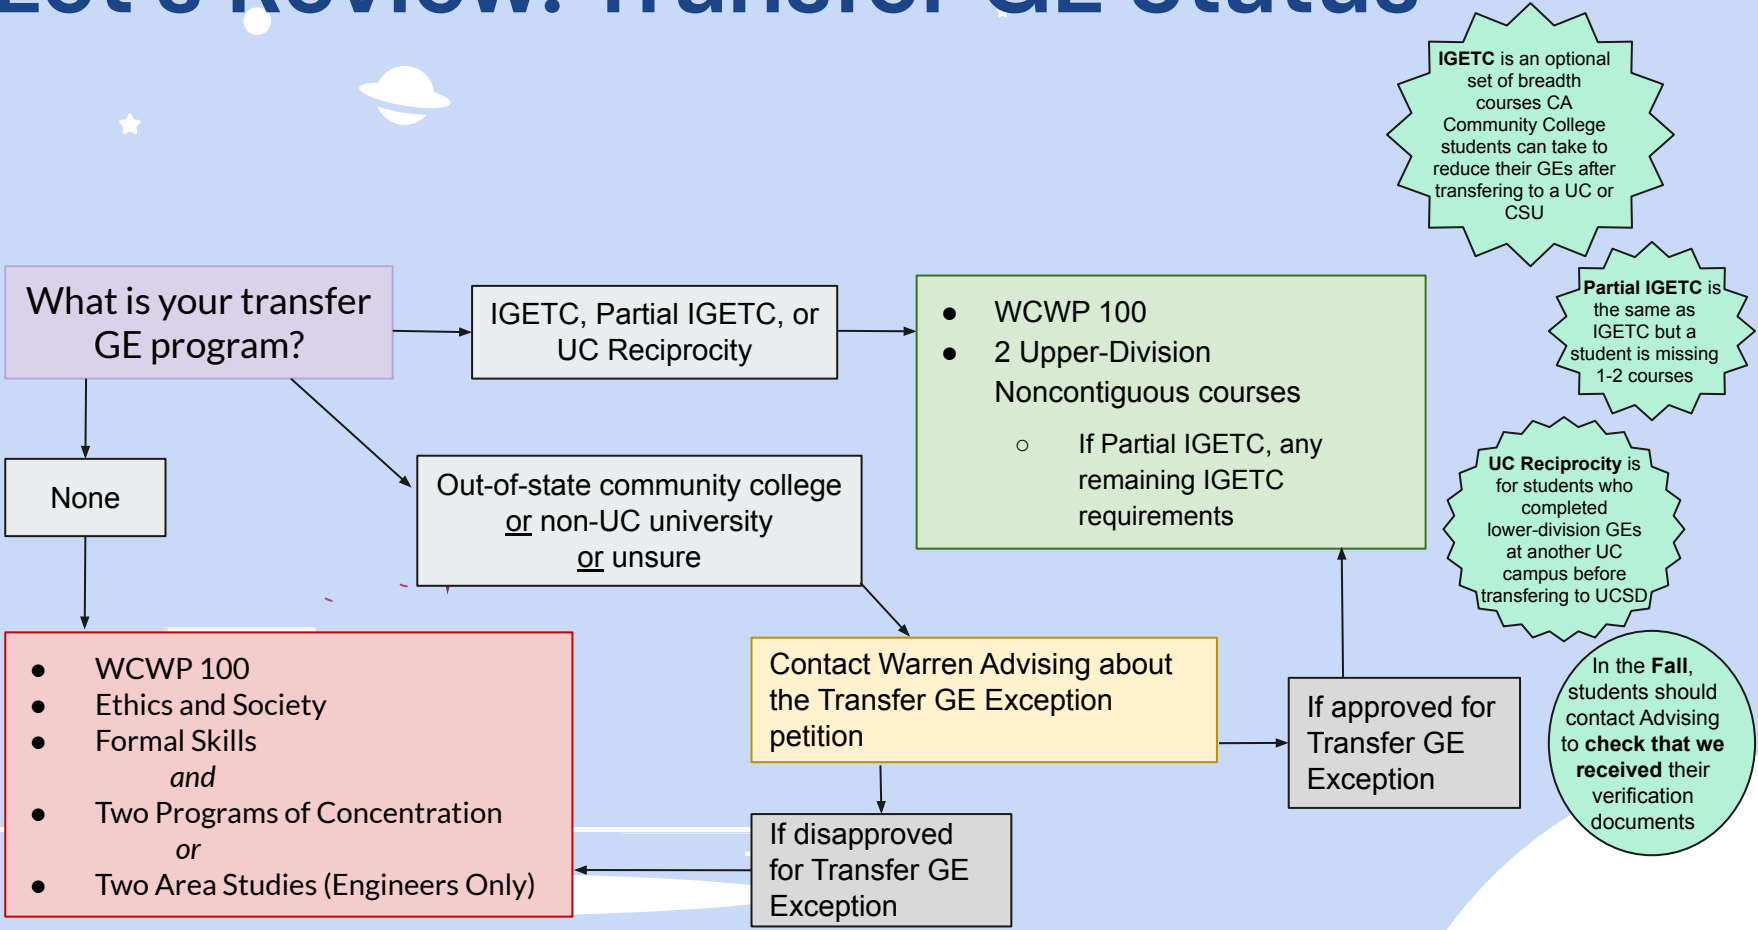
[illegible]

What is your transfer GE program?

IGETC, Partial IGETC, or UC Reciprocity

- WCWP 100
- 2 Upper-Division Noncontiguous courses
  - If Partial IGETC, any remaining IGETC requirements

**IGETC** is an optional set of breadth courses CA Community College students can take to reduce their GEs after transfering to a UC or CSU

**Partial IGETC** is the same as IGETC but a student is missing 1-2 courses

**UC Reciprocity** is for students who completed lower-division GEs at another UC campus before transfering to UCSD

None

Out-of-state community college or non-UC university or unsure

- WCWP 100
- Ethics and Society
- Formal Skills

*and*

- Two Programs of Concentration

*or*

- Two Area Studies (Engineers Only)

Contact Warren Advising about the Transfer GE Exception petition

If approved for Transfer GE Exception

If disapproved for Transfer GE Exception

In the **Fall**, students should contact Advising to **check that we received** their verification documents